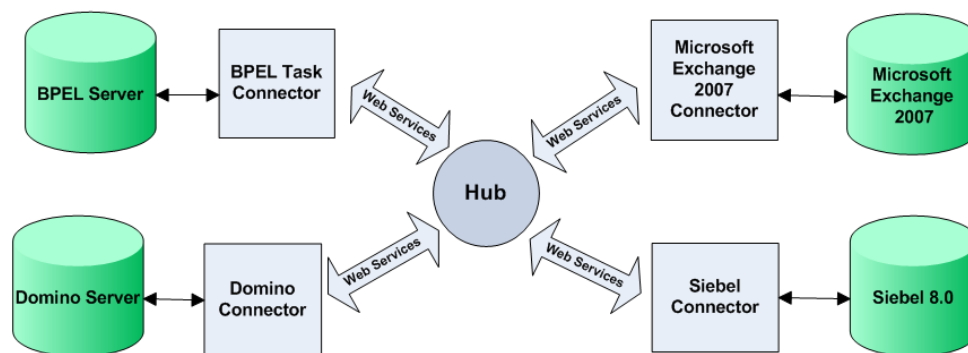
BPEL Server

BPEL Task Connector

Web Services

Microsoft Exchange 2007 Connector

Web Services

Microsoft Exchange 2007

Hub

Domino Server

Domino Connector

Web Services

Web Services

Siebel Connector

Siebel 8.0